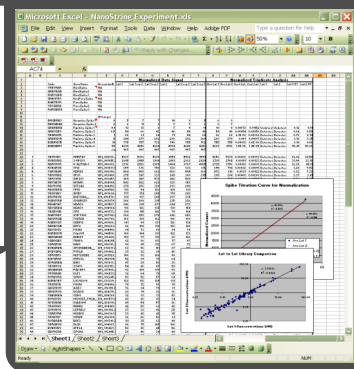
Microsoft Excel - NanoString Experiment.xls

File Edit View Insert Format Tools Data Window Help Adobe PDF

Type a question for help

AC74

Normalized Raw Signal

Normalized Duplicate Analysis

Spike Titration Curve for Normalization

Lot to Lot Library Comparison

Sheet1 Sheet2 Sheet3

Draw AutoShapes

Ready NUM